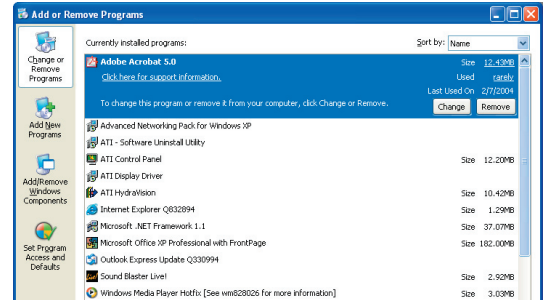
Add or Remove Programs

Change or Remove Programs

Add New Programs

Add/Remove Windows Components

Set Program Access and Defaults

Currently installed programs:

Sort by: Name

Adobe Acrobat 5.0
Click here for support information.
To change this program or remove it from your computer, click Change or Remove.

Size 12.43MB
Used rarely
Last Used On 2/7/2004
Change Remove

| | | |
|---|---|---|
| Advanced Networking Pack for Windows XP | | |
| ATI - Software Uninstall Utility | | |
| ATI Control Panel | Size | 12.20MB |
| ATI Display Driver | | |
| ATI HydraVision | Size | 10.42MB |
| Internet Explorer Q832894 | Size | 1.29MB |
| Microsoft .NET Framework 1.1 | Size | 37.07MB |
| Microsoft Office XP Professional with FrontPage | Size | 182.00MB |
| Outlook Express Update Q330994 | | |
| Sound Blaster Live! | Size | 2.92MB |
| Windows Media Player Hotfix [See wm828026 for more information] | Size | 3.03MB |